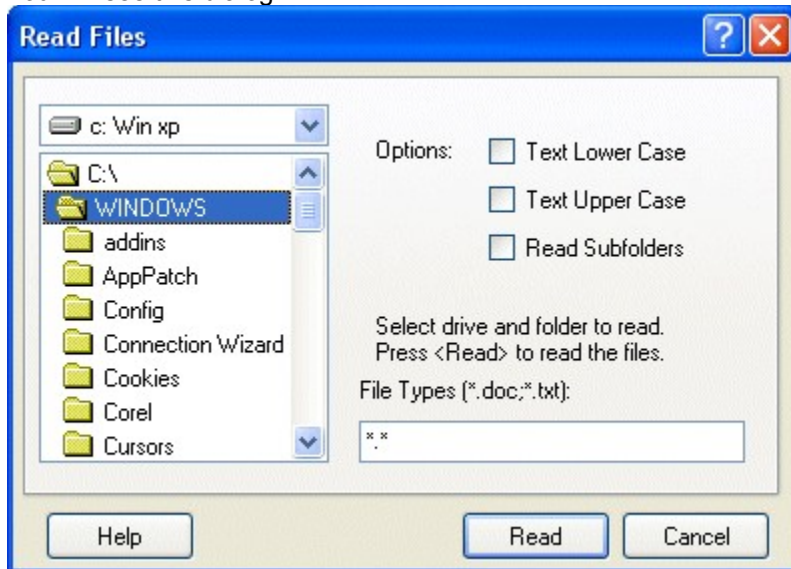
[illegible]

Read Files

c: Win xp

C:\
WINDOWS
addins
AppPatch
Config
Connection Wizard
Cookies
Corel
Cursors

Options:
Text Lower Case
Text Upper Case
Read Subfolders

Select drive and folder to read.
Press <Read> to read the files.

File Types (*.doc;*.txt):

*.*

Help
Read
Cancel